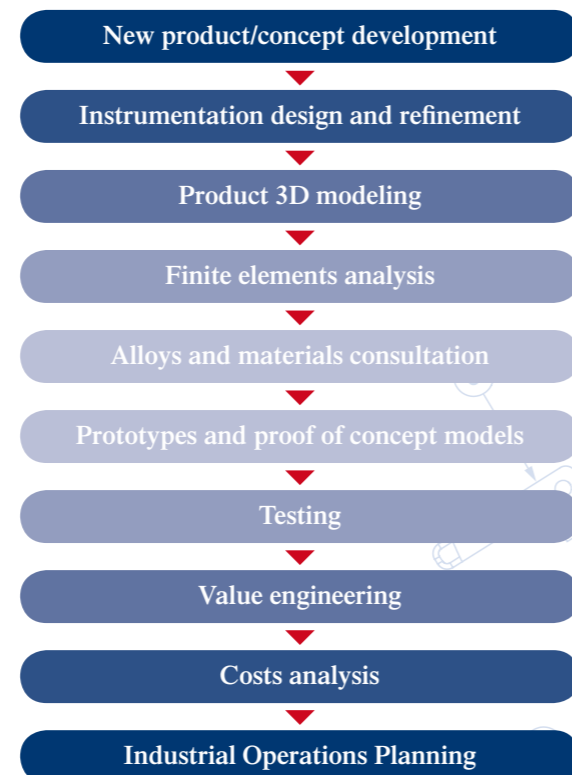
New product/concept development

Instrumentation design and refinement

Product 3D modeling

Finite elements analysis

Alloys and materials consultation

Prototypes and proof of concept models

Testing

Value engineering

Costs analysis

Industrial Operations Planning